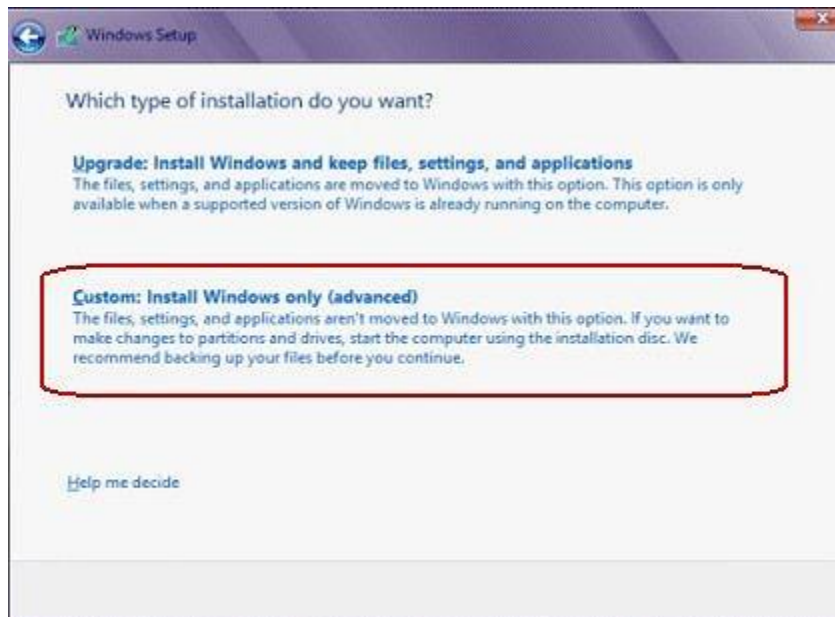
Windows Setup

Which type of installation do you want?

Upgrade: Install Windows and keep files, settings, and applications
The files, settings, and applications are moved to Windows with this option. This option is only available when a supported version of Windows is already running on the computer.

Custom: Install Windows only (advanced)
The files, settings, and applications aren't moved to Windows with this option. If you want to make changes to partitions and drives, start the computer using the installation disc. We recommend backing up your files before you continue.

Help me decide